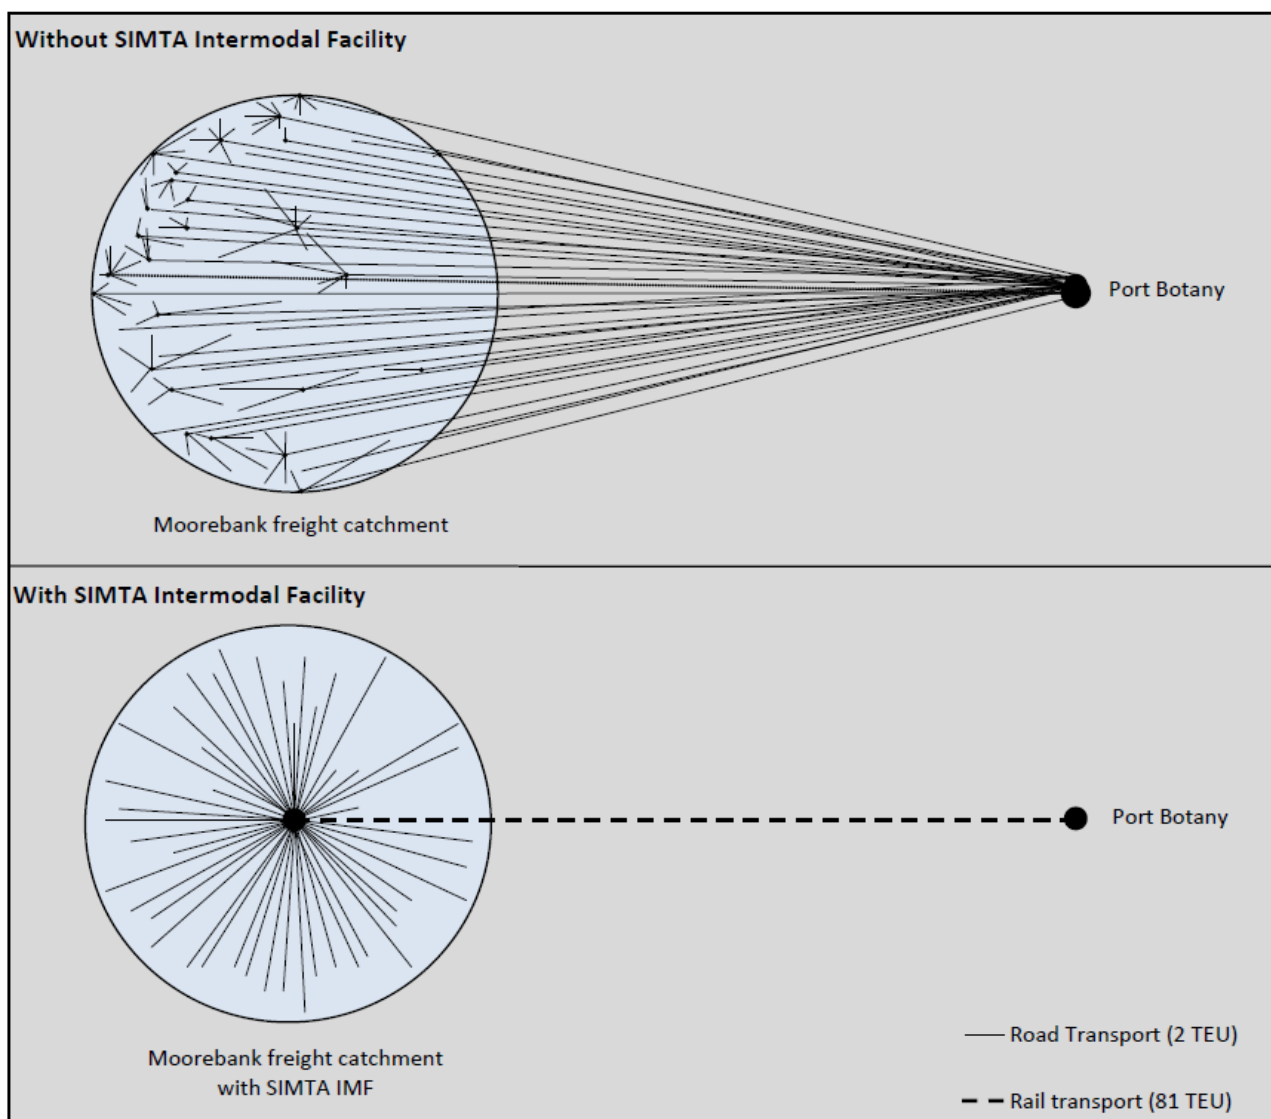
Without SIMTA Intermodal Facility

Port Botany

Moorebank freight catchment

With SIMTA Intermodal Facility

Port Botany

Moorebank freight catchment with SIMTA IMF

Road Transport (2 TEU)

Rail transport (81 TEU)